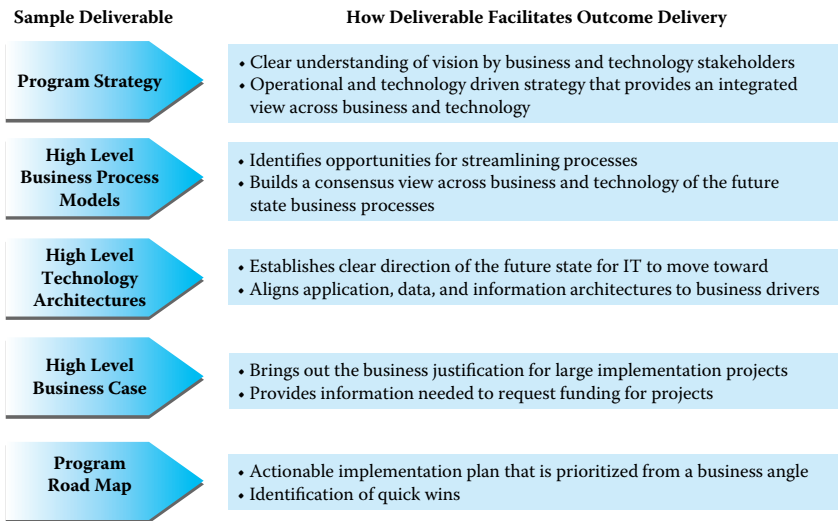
| Sample Deliverable | How Deliverable Facilitates Outcome Delivery |
|---|---|
| Program Strategy | • Clear understanding of vision by business and technology stakeholders<br>• Operational and technology driven strategy that provides an integrated view across business and technology |
| High Level Business Process Models | • Identifies opportunities for streamlining processes<br>• Builds a consensus view across business and technology of the future state business processes |
| High Level Technology Architectures | • Establishes clear direction of the future state for IT to move toward<br>• Aligns application, data, and information architectures to business drivers |
| High Level Business Case | • Brings out the business justification for large implementation projects<br>• Provides information needed to request funding for projects |
| Program Road Map | • Actionable implementation plan that is prioritized from a business angle<br>• Identification of quick wins |